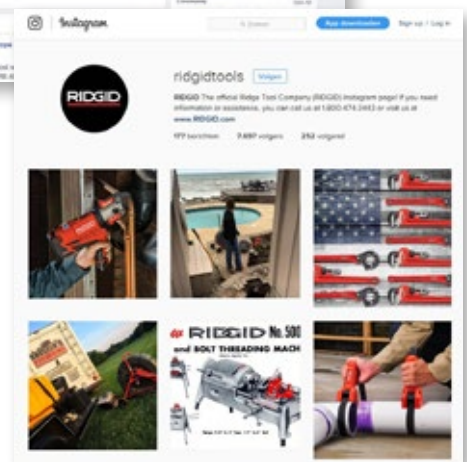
Instagram

Zoeken

App downloaden

Sign up / Log in

RIDGID

ridgidtools

Volgen

RIDGID The official Ridge Tool Company (RIDGID) Instagram page! If you need information or assistance, you can call us at 1.800.474.3443 or visit us at www.RIDGID.com

177 berichten 7.697 volgers 212 volgend

RIDGID No. 500

and BOLT THREADING MACH